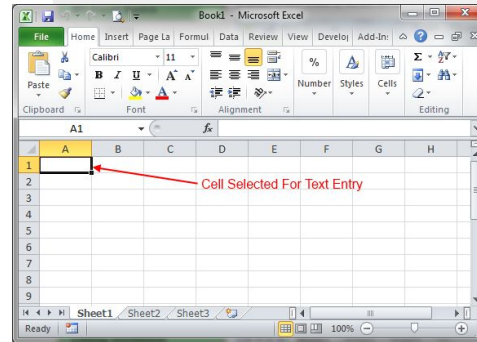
Book1 - Microsoft Excel

File Home Insert Page La Formul Data Review View Develo Add-In:

Paste
Calibri 11
B I U A A
A
Clipboard Font Alignment
% Number
Styles
Cells
Σ
Editing

A1 fx

| | A | B | C | D | E | F | G | H |
|---|---|---|---|---|---|---|---|---|
| 1 | | | | | | | | |
| 2 | | | | | | | | |
| 3 | | | | | | | | |
| 4 | | | | | | | | |
| 5 | | | | | | | | |
| 6 | | | | | | | | |
| 7 | | | | | | | | |
| 8 | | | | | | | | |
| 9 | | | | | | | | |

Cell Selected For Text Entry

Sheet1 Sheet2 Sheet3

Ready 100%